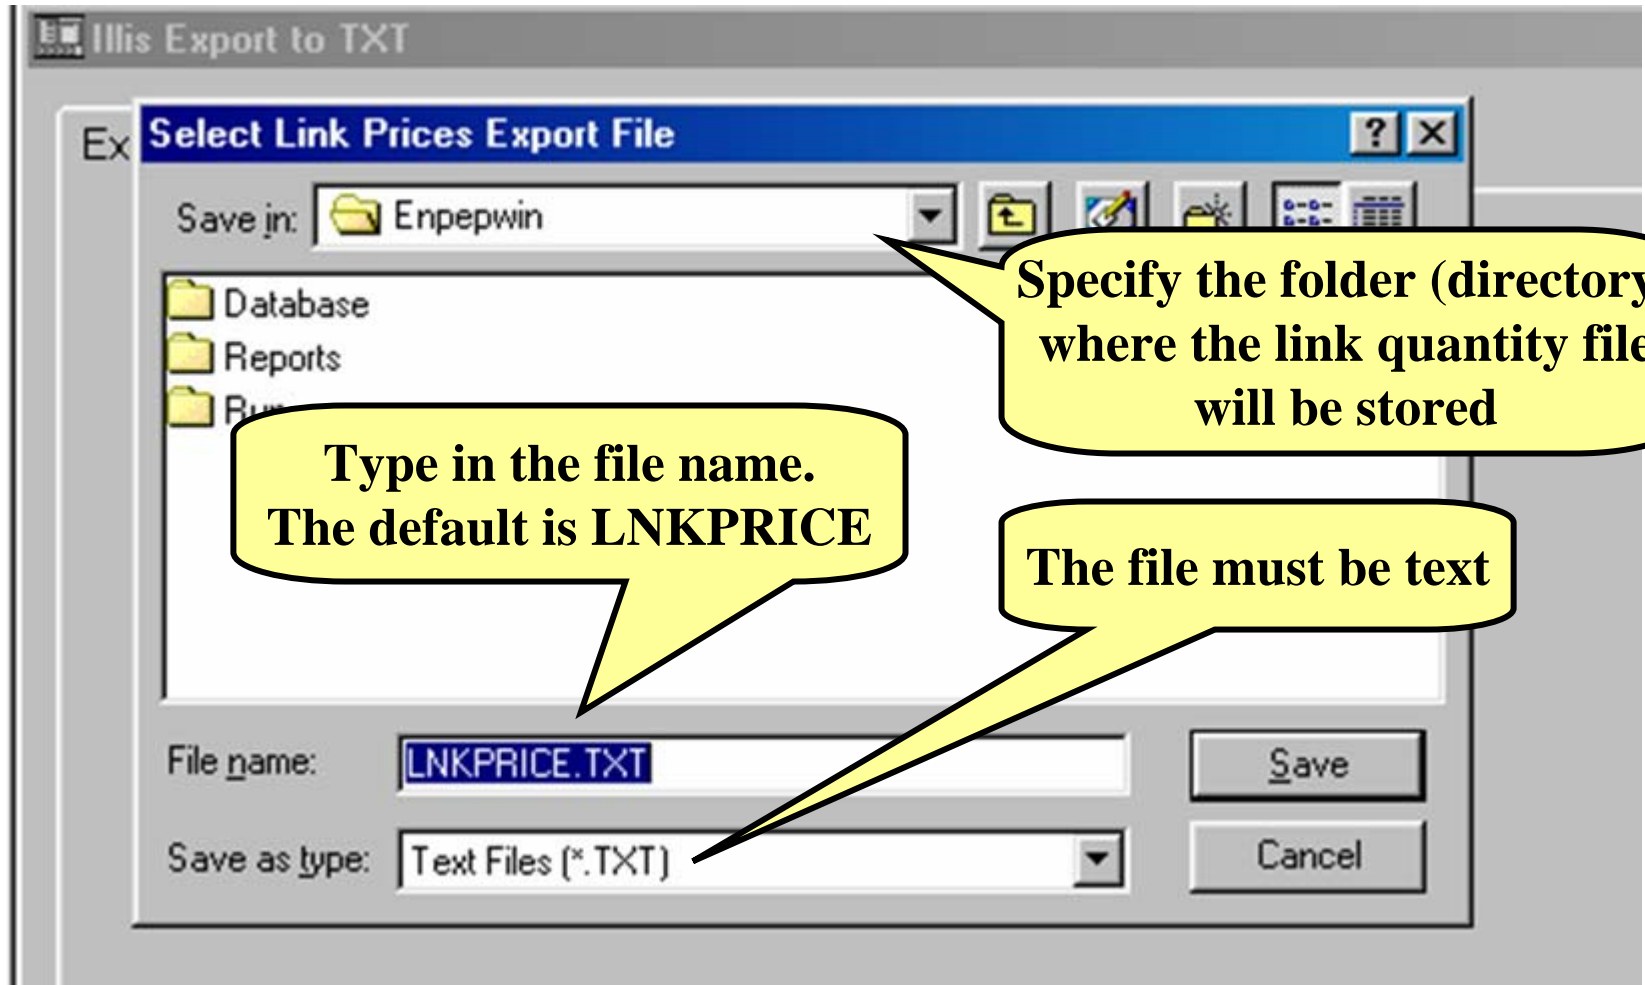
Illis Export to TXT

Ex

Select Link Prices Export File

?

Save in: Enpepwin

Database
Reports
Ru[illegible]

Specify the folder (director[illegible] where the link quantity fil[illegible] will be stored

Type in the file name. The default is LNKPRICE

The file must be text

File name: LNKPRICE.TXT

Save

Save as type: Text Files (*.TXT)

Cancel